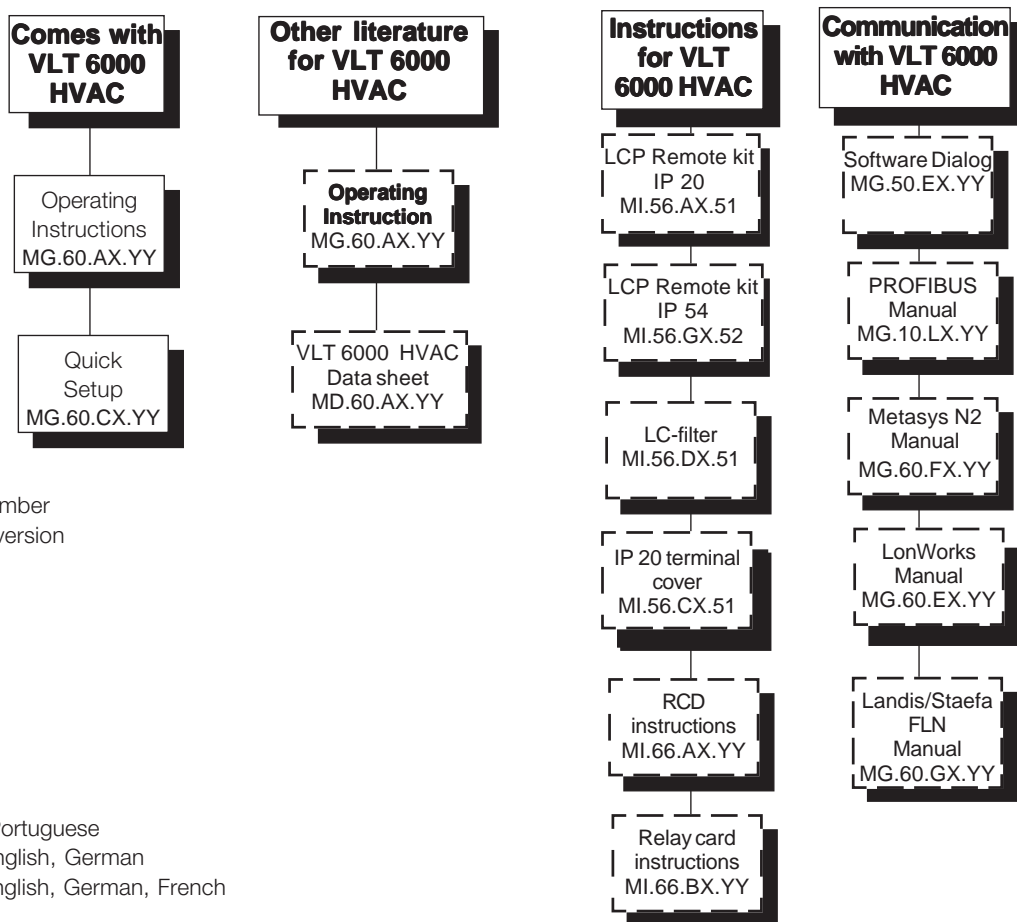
Comes with VLT 6000 HVAC

Operating Instructions MG.60.AX.YY

Quick Setup MG.60.CX.YY

Other literature for VLT 6000 HVAC

Operating Instruction MG.60.AX.YY

VLT 6000 HVAC Data sheet MD.60.AX.YY

Instructions for VLT 6000 HVAC

LCP Remote kit IP 20 MI.56.AX.51

LCP Remote kit IP 54 MI.56.GX.52

LC-filter MI.56.DX.51

IP 20 terminal cover MI.56.CX.51

RCD instructions MI.66.AX.YY

Relay card instructions MI.66.BX.YY

Communication with VLT 6000 HVAC

Software Dialog MG.50.EX.YY

PROFIBUS Manual MG.10.LX.YY

Metasys N2 Manual MG.60.FX.YY

LonWorks Manual MG.60.EX.YY

Landis/Staefa FLN Manual MG.60.GX.YY

mber
version

ortuguese
nglish, German
nglish, German, French